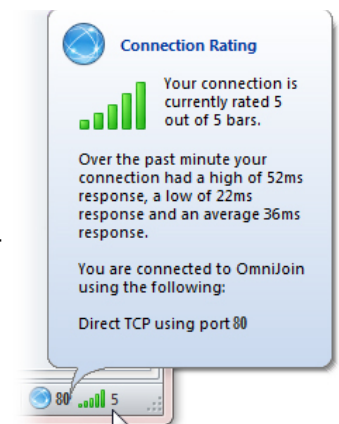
Connection Rating

Your connection is currently rated 5 out of 5 bars.

Over the past minute your connection had a high of 52ms response, a low of 22ms response and an average 36ms response.

You are connected to OmniJoin using the following:

Direct TCP using port 80

80 5